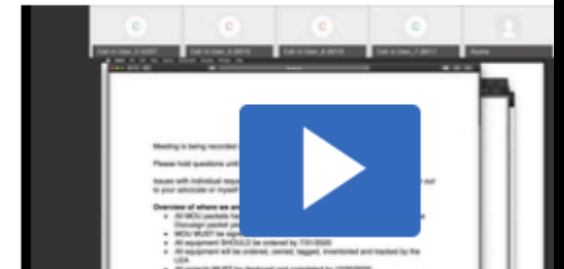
Call in User_3 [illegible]
Call in User_6 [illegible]
Call in User_5 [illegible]
Call in User_7 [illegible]
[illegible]

Meeting is being recorded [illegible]

Please hold questions unti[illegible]

Issues with individual reque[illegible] to your advocate or myself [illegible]

Overview of where we are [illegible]
• All MOU packets ha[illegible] Docusign packet pl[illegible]
• MOU MUST be signe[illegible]
• All equipment SHOULD be ordered by 7/31/2020
• All equipment will be ordered, owned, tagged, inventoried and tracked by the LEA
• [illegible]